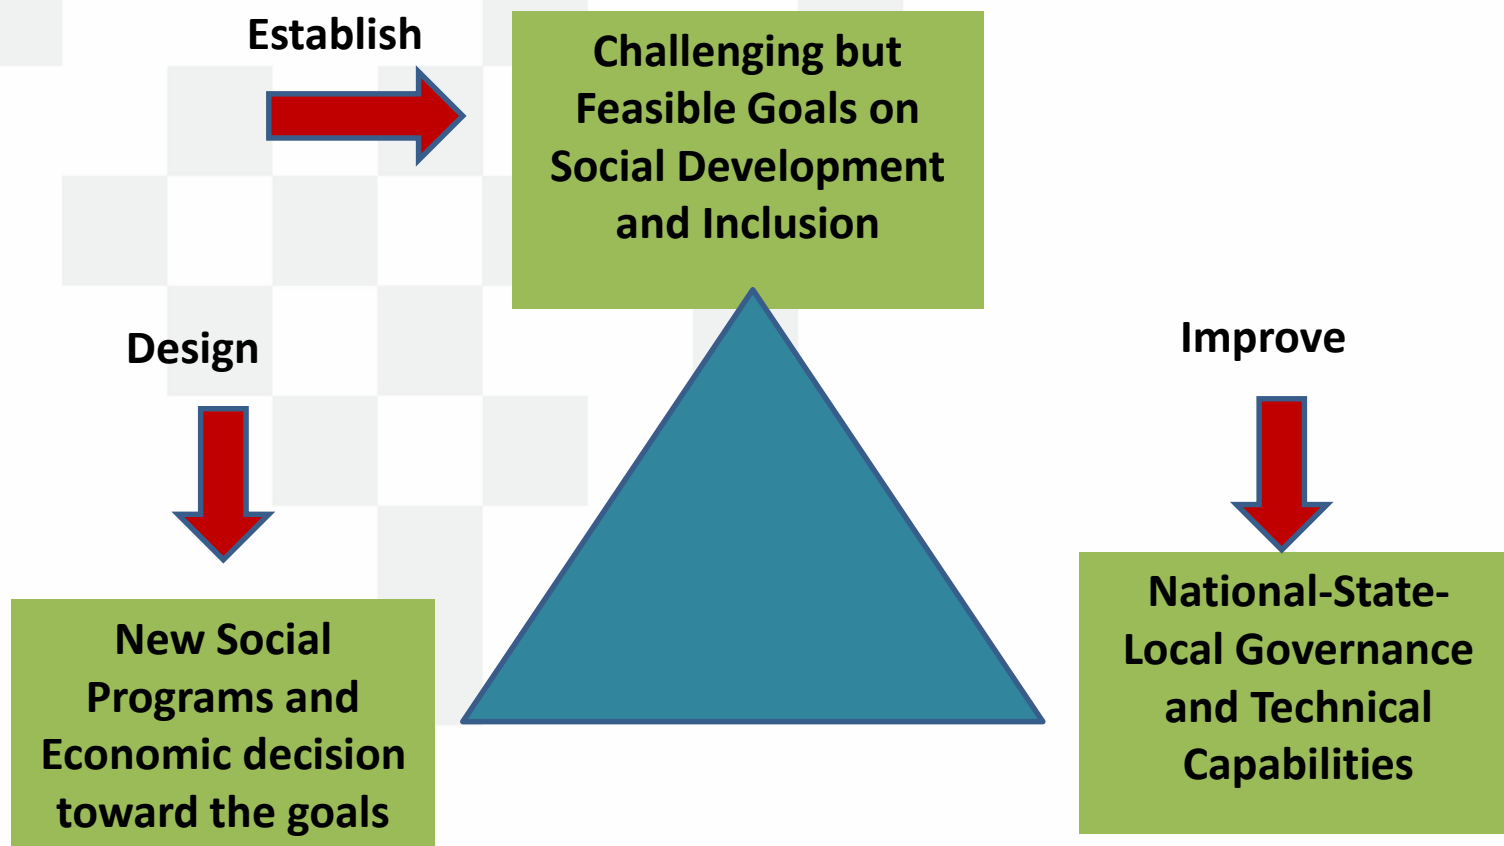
Establish

Challenging but Feasible Goals on Social Development and Inclusion

Design

Improve

New Social Programs and Economic decision toward the goals

National-State-Local Governance and Technical Capabilities